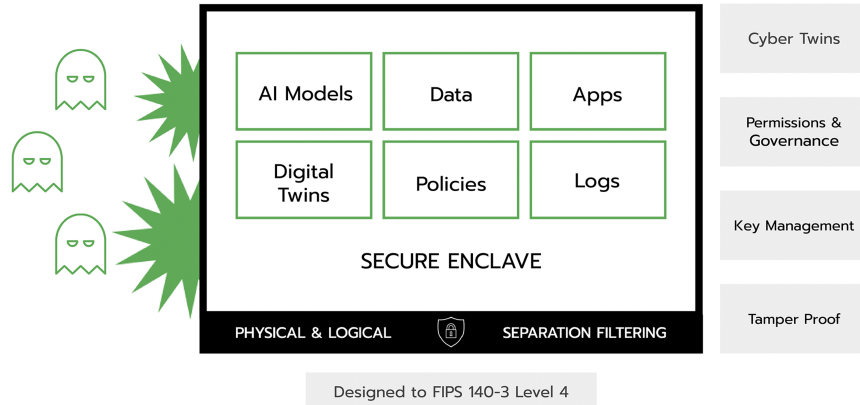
AI Models

Data

Apps

Digital Twins

Policies

Logs

SECURE ENCLAVE

PHYSICAL & LOGICAL

SEPARATION FILTERING

Cyber Twins

Permissions & Governance

Key Management

Tamper Proof

Designed to FIPS 140-3 Level 4